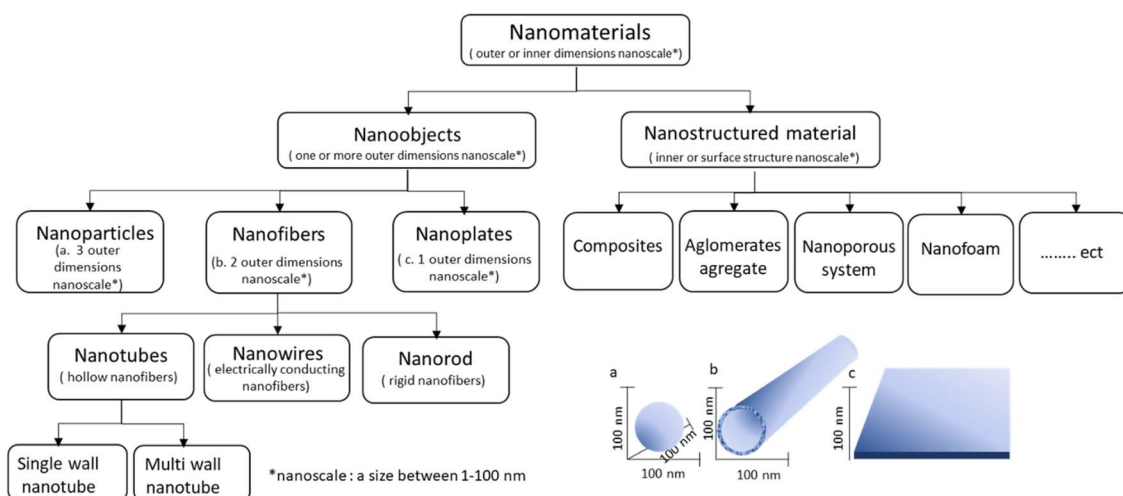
Nanomaterials
( outer or inner dimensions nanoscale*)

Nanoobjects
( one or more outer dimensions nanoscale*)

Nanostructured material
( inner or surface structure nanoscale*)

Nanoparticles
(a. 3 outer dimensions nanoscale*)

Nanofibers
(b. 2 outer dimensions nanoscale*)

Nanoplates
( c. 1 outer dimensions nanoscale*)

Composites

Aglomerates agregate

Nanoporous system

Nanofoam

........ ect

Nanotubes
( hollow nanofibers)

Nanowires
( electrically conducting nanofibers)

Nanorod
( rigid nanofibers)

Single wall nanotube

Multi wall nanotube

*nanoscale : a size between 1-100 nm

a
100 nm
100 nm
100 nm

b
100 nm
100 nm

c
100 nm